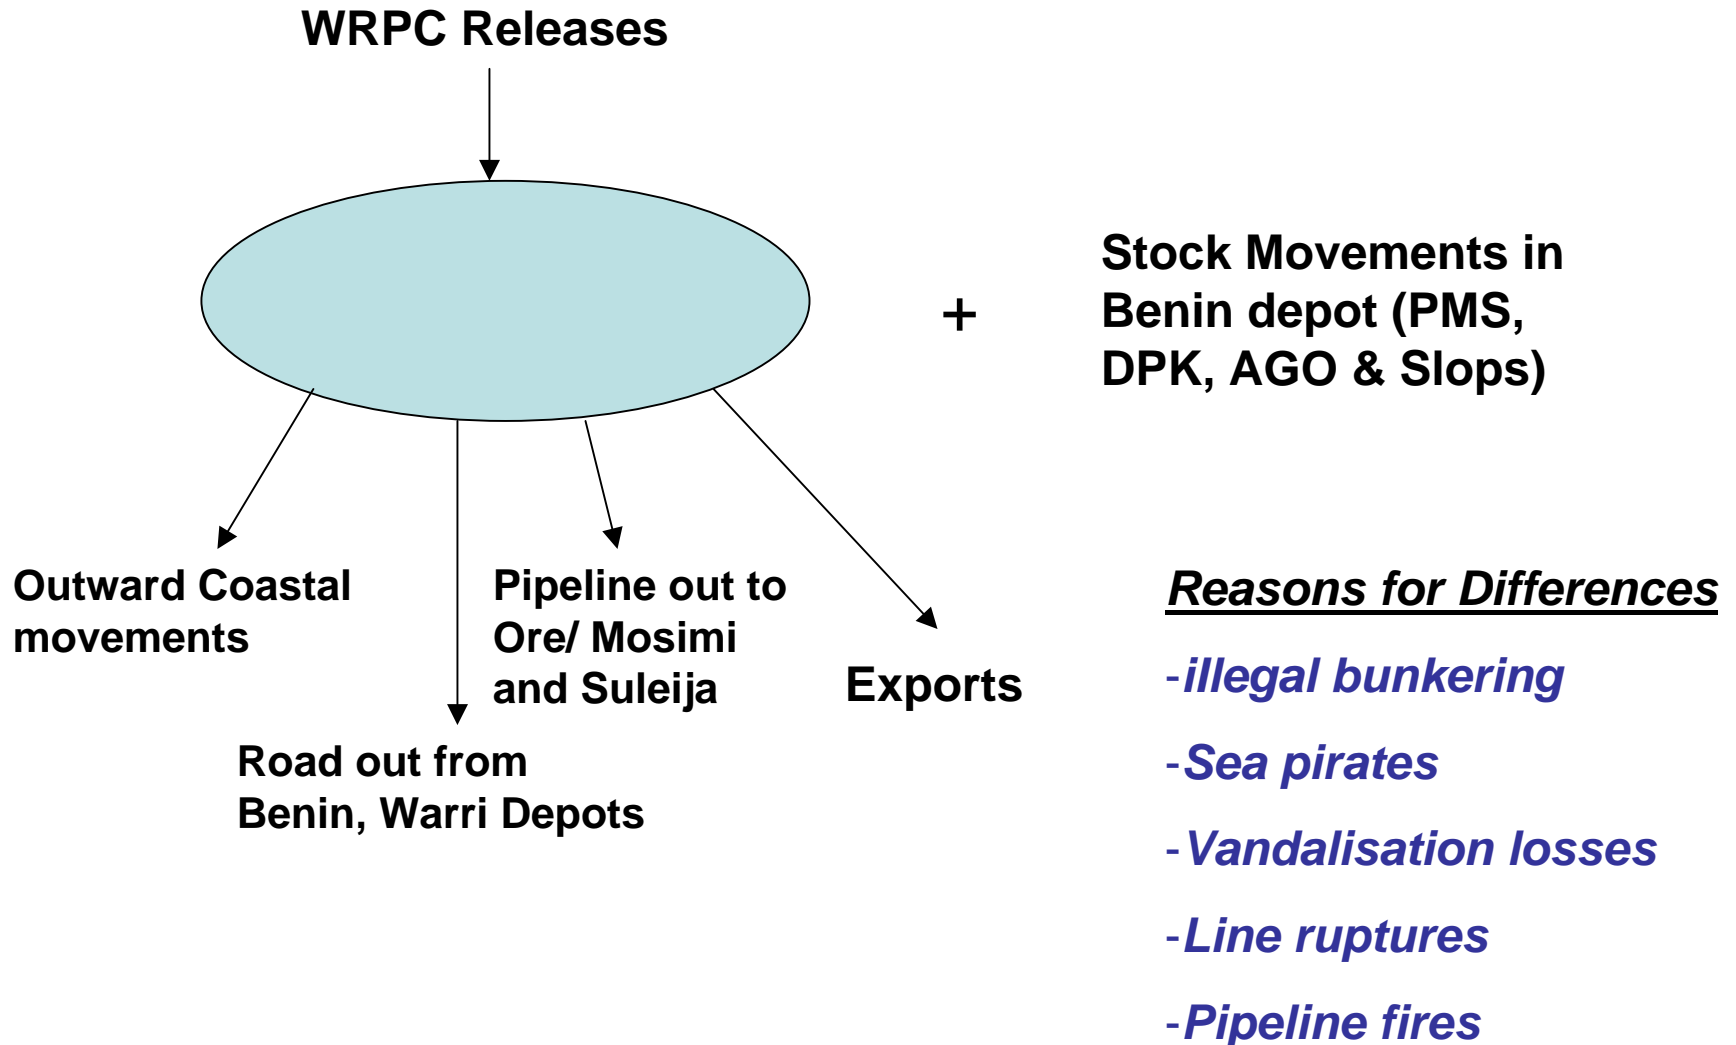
WRPC Releases

+

Stock Movements in Benin depot (PMS, DPK, AGO & Slops)

Outward Coastal movements

Pipeline out to Ore/ Mosimi and Suleija

Exports

Road out from Benin, Warri Depots

Reasons for Differences

-illegal bunkering

-Sea pirates

-Vandalisation losses

-Line ruptures

-Pipeline fires